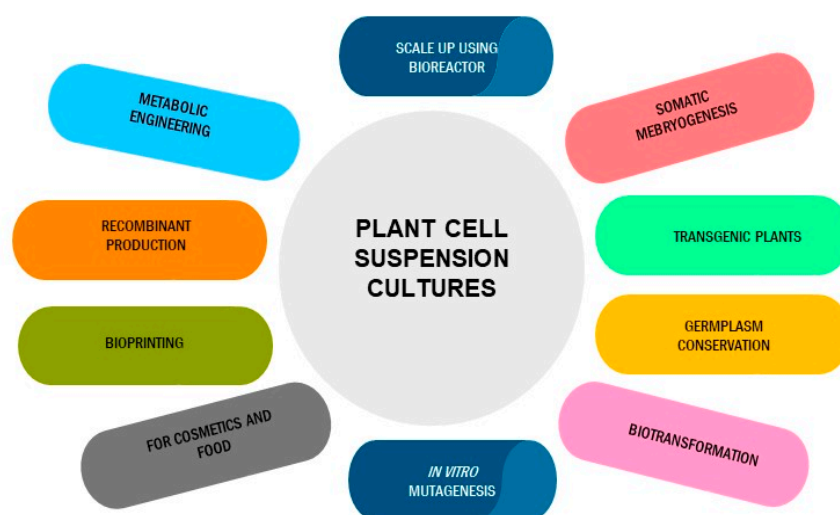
PLANT CELL SUSPENSION CULTURES

SCALE UP USING BIOREACTOR

SOMATIC MEBRYOGENESIS

TRANSGENIC PLANTS

GERMPLASM CONSERVATION

BIOTRANSFORMATION

IN VITRO MUTAGENESIS

FOR COSMETICS AND FOOD

BIOPRINTING

RECOMBINANT PRODUCTION

METABOLIC ENGINEERING